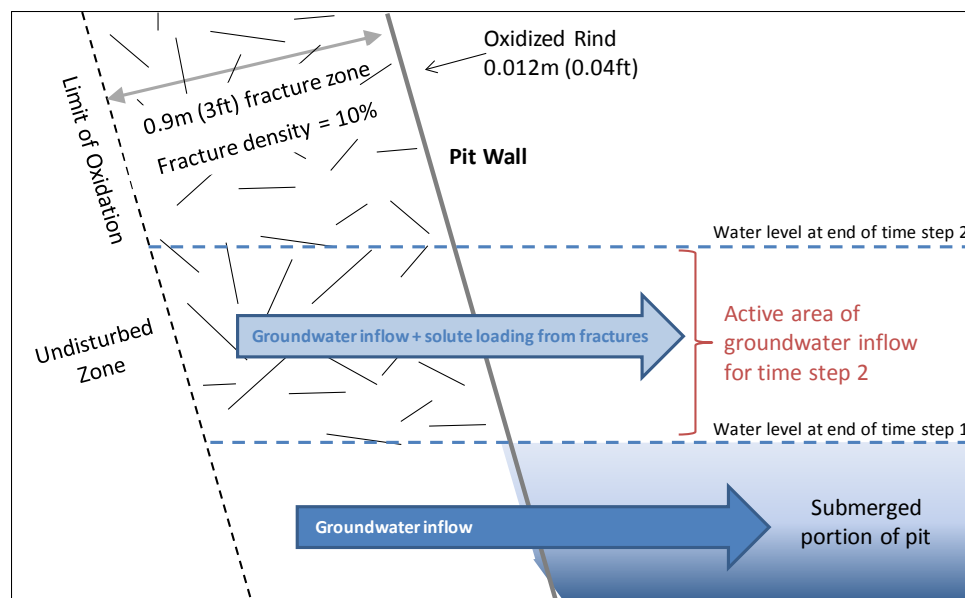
Oxidized Rind
0.012m (0.04ft)

Limit of Oxidation

0.9m (3ft) fracture zone

Fracture density = 10%

Pit Wall

Water level at end of time step 2

Undisturbed Zone

Groundwater inflow + solute loading from fractures

Active area of groundwater inflow for time step 2

Water level at end of time step 1

Groundwater inflow

Submerged portion of pit